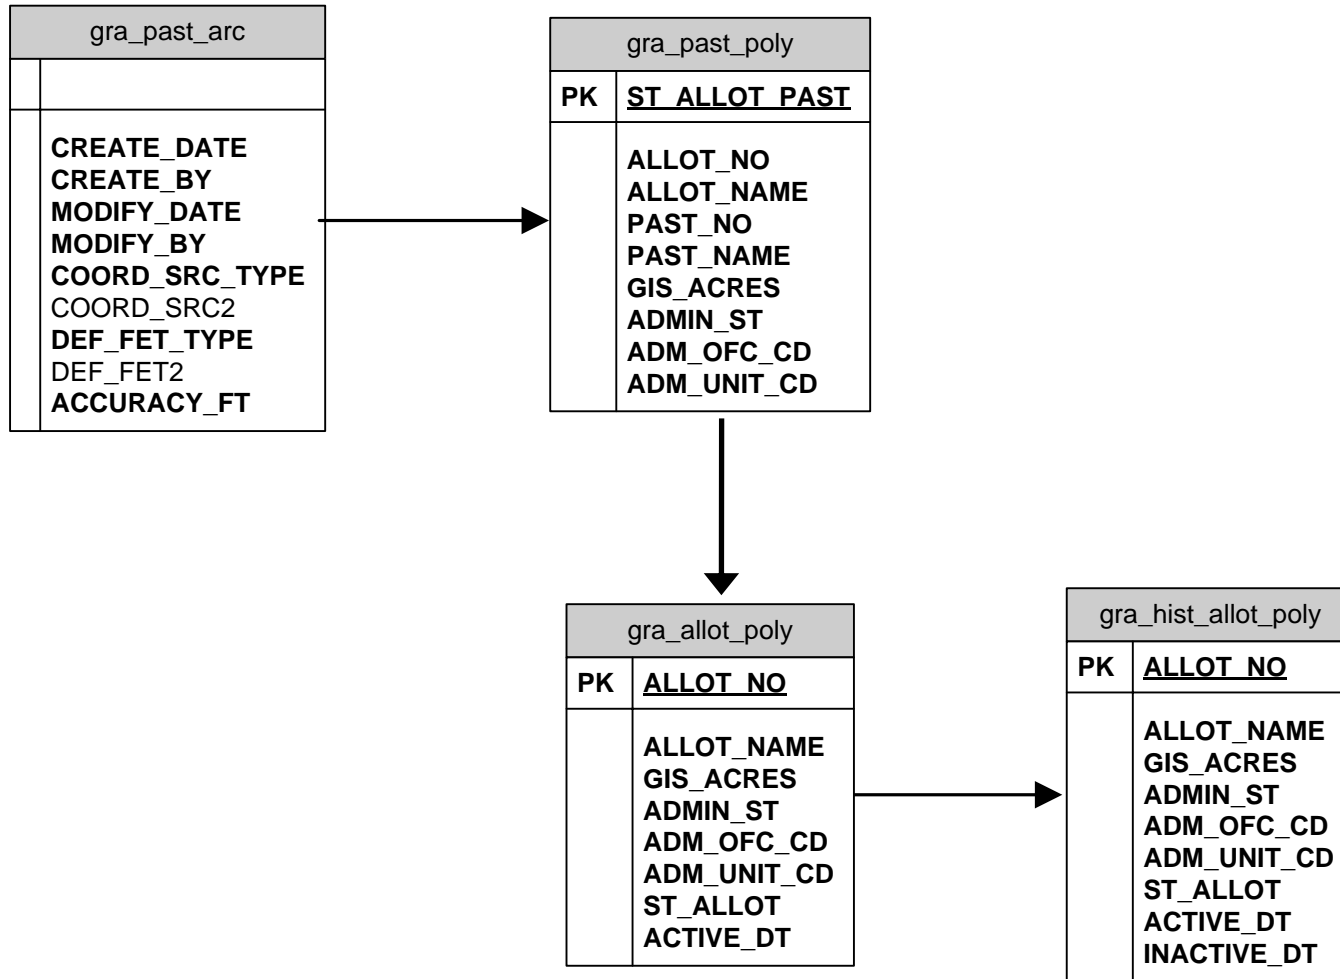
gra_past_arc

CREATE_DATE
CREATE_BY
MODIFY_DATE
MODIFY_BY
COORD_SRC_TYPE
COORD_SRC2
DEF_FET_TYPE
DEF_FET2
ACCURACY_FT

gra_past_poly

PK ST_ALLOT_PAST

ALLOT_NO
ALLOT_NAME
PAST_NO
PAST_NAME
GIS_ACRES
ADMIN_ST
ADM_OFC_CD
ADM_UNIT_CD

gra_allot_poly

PK ALLOT_NO

ALLOT_NAME
GIS_ACRES
ADMIN_ST
ADM_OFC_CD
ADM_UNIT_CD
ST_ALLOT
ACTIVE_DT

gra_hist_allot_poly

PK ALLOT_NO

ALLOT_NAME
GIS_ACRES
ADMIN_ST
ADM_OFC_CD
ADM_UNIT_CD
ST_ALLOT
ACTIVE_DT
INACTIVE_DT